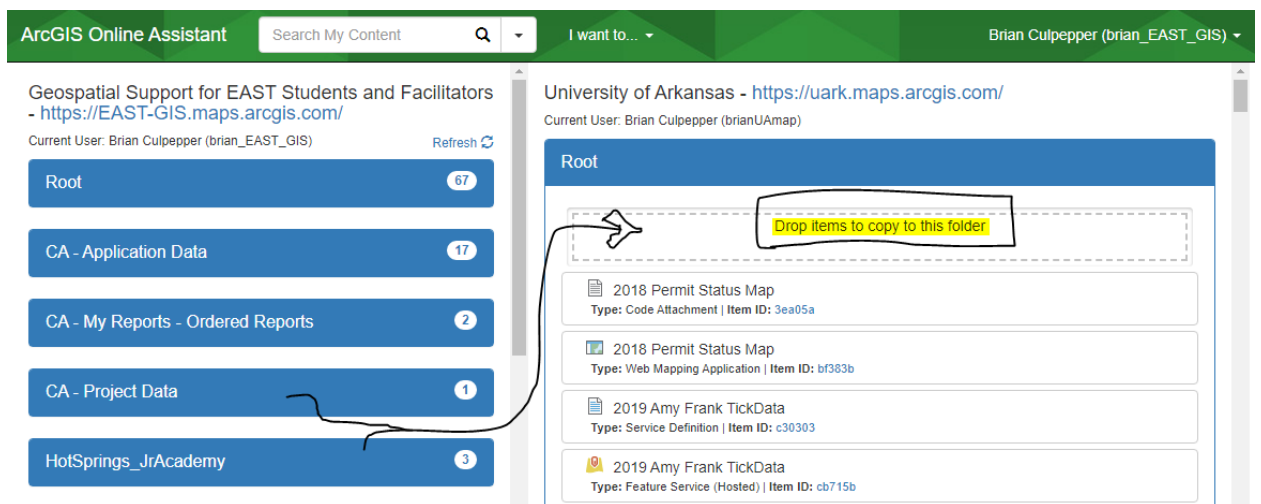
ArcGIS Online Assistant

Search My Content

I want to...

Brian Culpepper (brian_EAST_GIS)

Geospatial Support for EAST Students and Facilitators - https://EAST-GIS.maps.arcgis.com/

Current User: Brian Culpepper (brian_EAST_GIS)

Refresh

Root 67

CA - Application Data 17

CA - My Reports - Ordered Reports 2

CA - Project Data 1

HotSprings_JrAcademy 3

University of Arkansas - https://uark.maps.arcgis.com/

Current User: Brian Culpepper (brianUAmap)

Root

Drop items to copy to this folder

2018 Permit Status Map
Type: Code Attachment | Item ID: 3ea05a

2018 Permit Status Map
Type: Web Mapping Application | Item ID: bf383b

2019 Amy Frank TickData
Type: Service Definition | Item ID: c30303

2019 Amy Frank TickData
Type: Feature Service (Hosted) | Item ID: cb715b